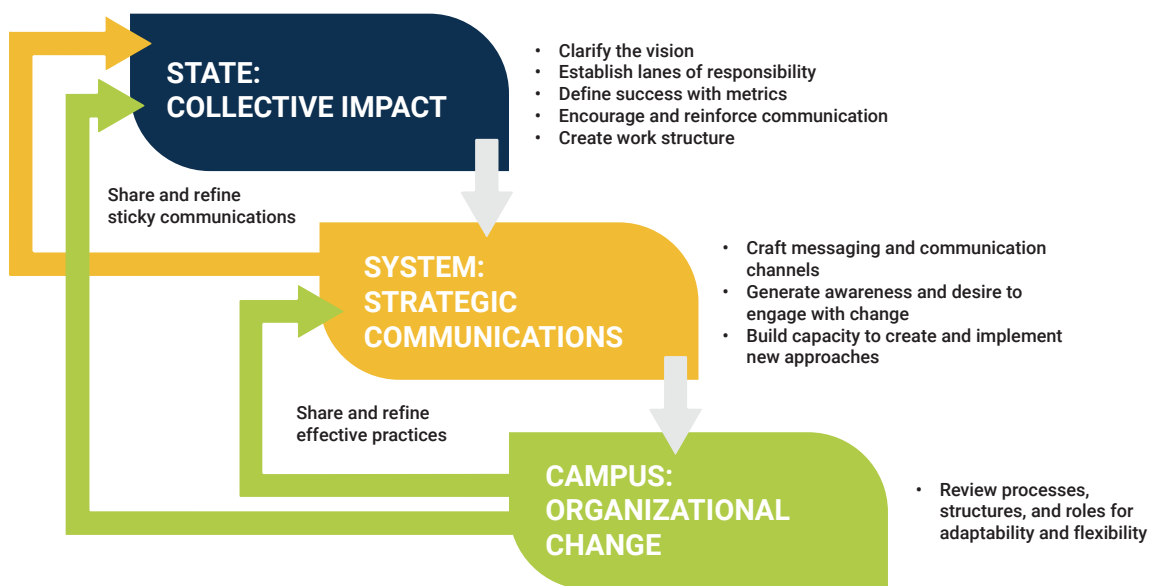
STATE:
COLLECTIVE IMPACT

- Clarify the vision
- Establish lanes of responsibility
- Define success with metrics
- Encourage and reinforce communication
- Create work structure

Share and refine sticky communications

SYSTEM:
STRATEGIC COMMUNICATIONS

- Craft messaging and communication channels
- Generate awareness and desire to engage with change
- Build capacity to create and implement new approaches

Share and refine effective practices

CAMPUS:
ORGANIZATIONAL CHANGE

- Review processes, structures, and roles for adaptability and flexibility